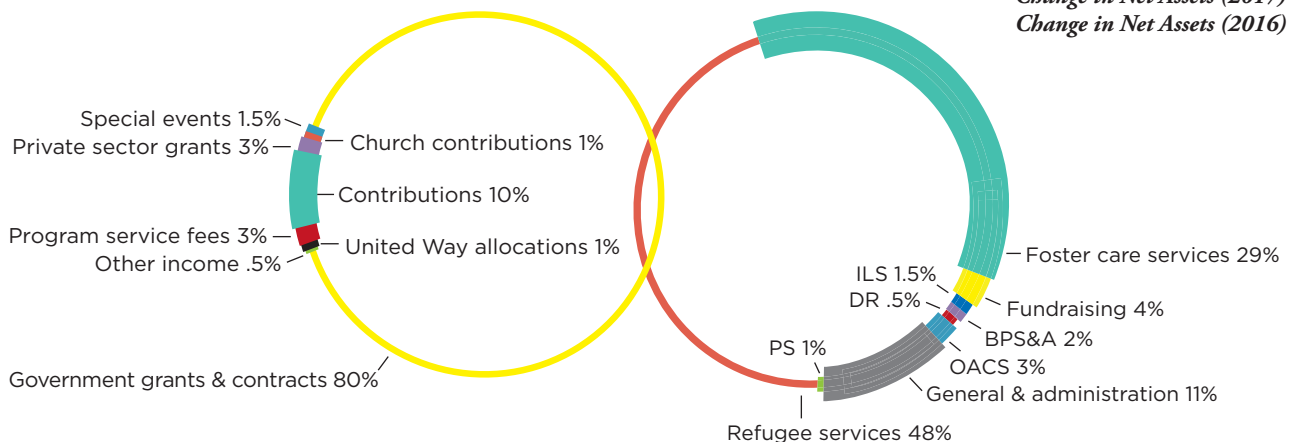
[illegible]
Change in Net Assets (2016)

Special events 1.5%
Private sector grants 3%
Church contributions 1%
Contributions 10%
Program service fees 3%
United Way allocations 1%
Other income .5%
Government grants & contracts 80%

Foster care services 29%
ILS 1.5%
DR .5%
Fundraising 4%
BPS&A 2%
OACS 3%
PS 1%
General & administration 11%
Refugee services 48%